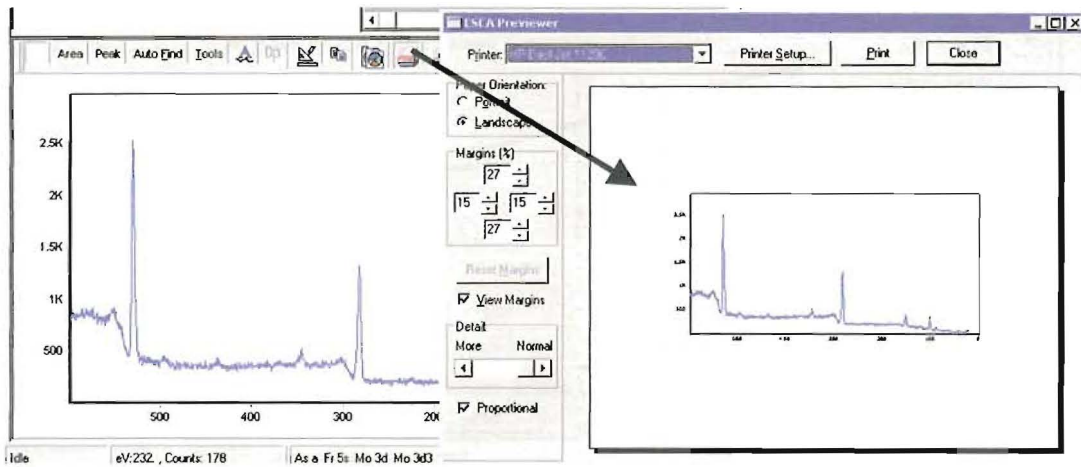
ESCA Previewer

Area Peak Auto Find Tools

Printer: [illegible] Printer Setup... Print Close

Paper Orientation:
Portrait
Landscape

Margins (%)
27
15 15
27

Reset Margins

View Margins

Detail
More Normal

Proportional

2.5K
2K
1.5K
1K
500

500 400 300 200

Idle eV:232. , Counts: 178 As a Fr 5s Mo 3d Mo 3d3